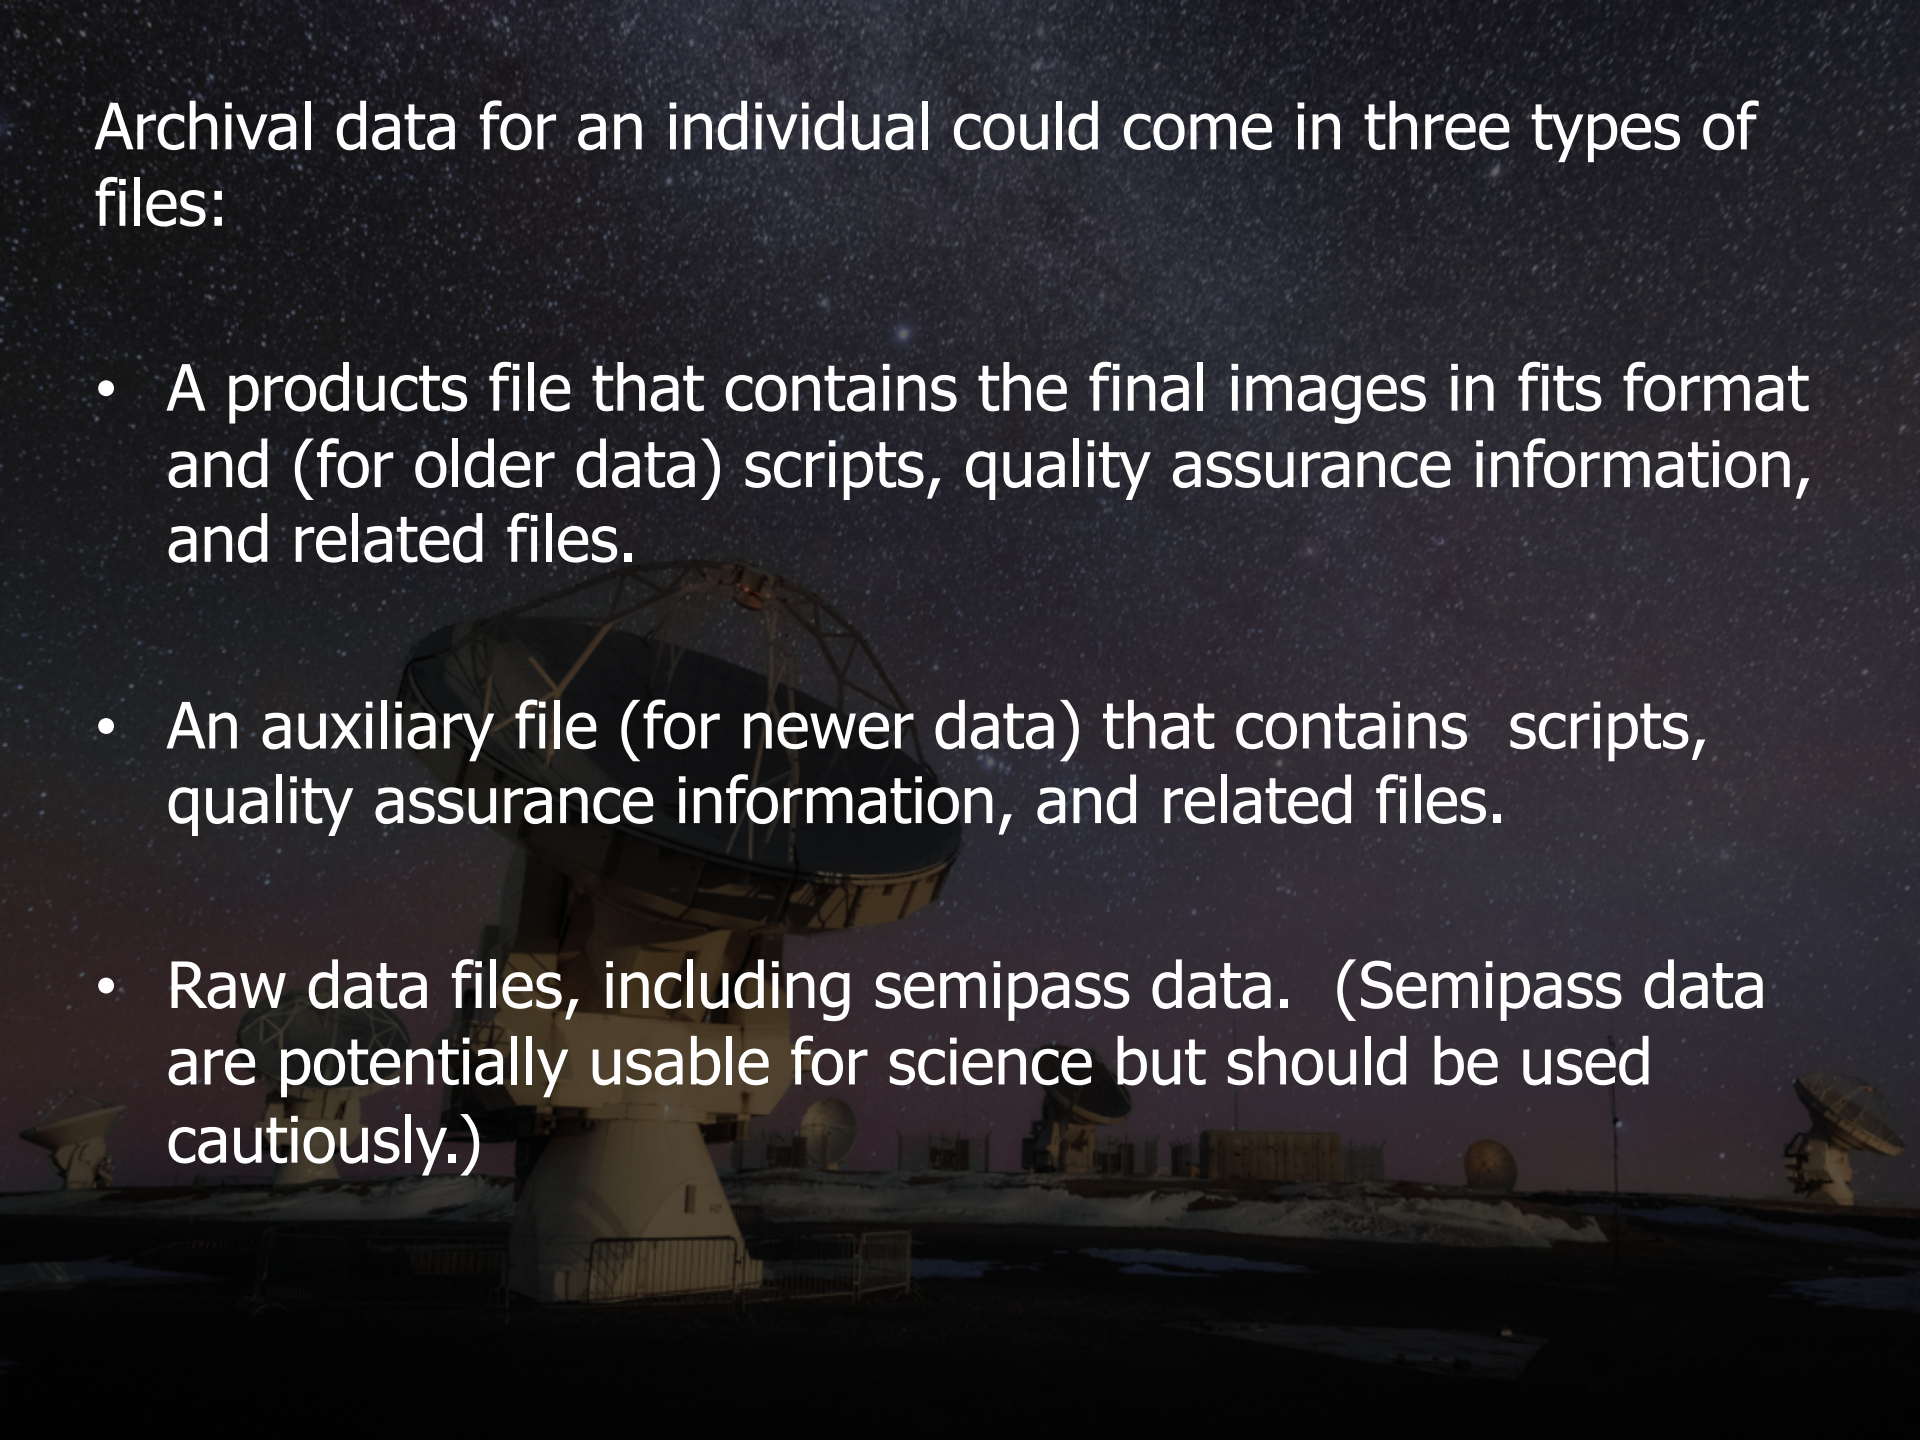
Archival data for an individual could come in three types of files:

- A products file that contains the final images in fits format and (for older data) scripts, quality assurance information, and related files.

- An auxiliary file (for newer data) that contains scripts, quality assurance information, and related files.

- Raw data files, including semipass data. (Semipass data are potentially usable for science but should be used cautiously.)